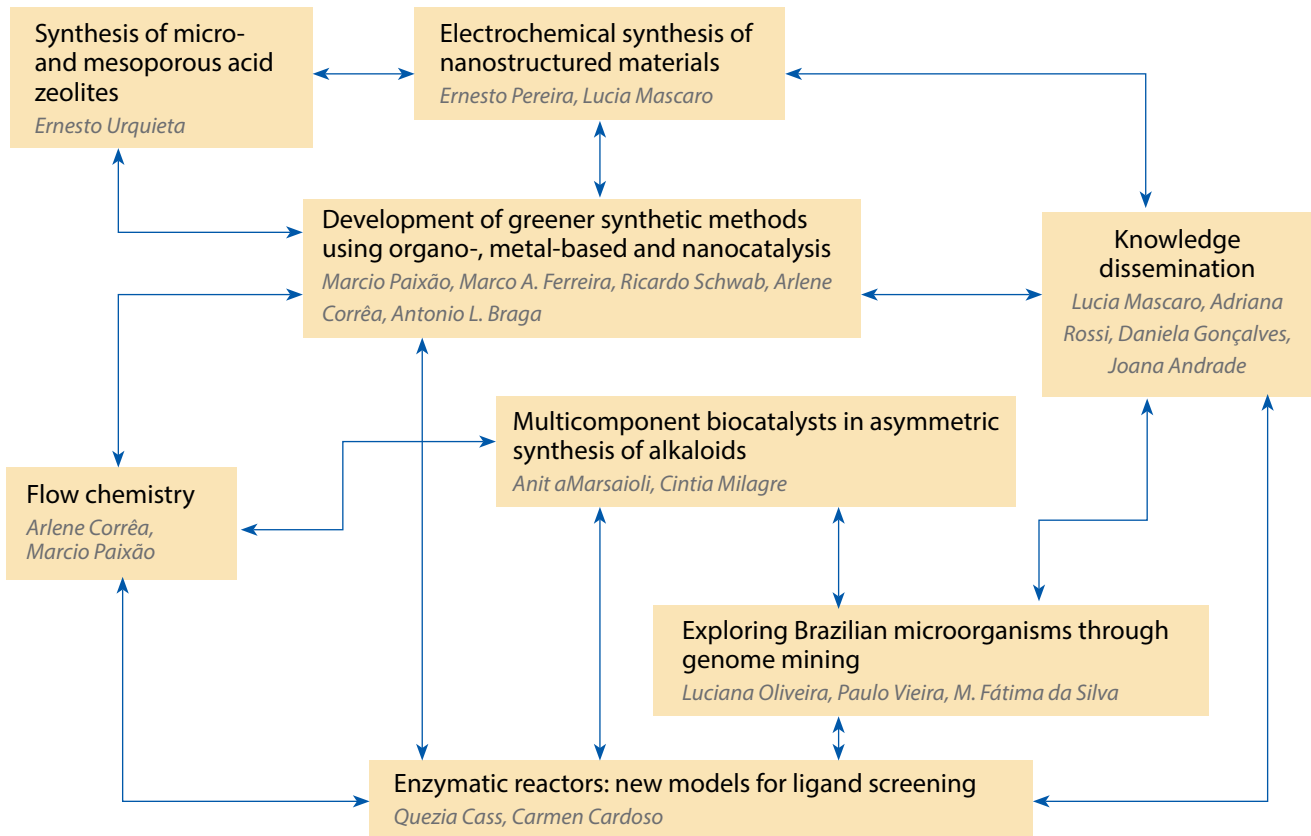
Synthesis of micro- and mesoporous acid zeolites
Ernesto Urquieta

Electrochemical synthesis of nanostructured materials
Ernesto Pereira, Lucia Mascaro

Development of greener synthetic methods using organo-, metal-based and nanocatalysis
Marcio Paixão, Marco A. Ferreira, Ricardo Schwab, Arlene Corrêa, Antonio L. Braga

Knowledge dissemination
Lucia Mascaro, Adriana Rossi, Daniela Gonçalves, Joana Andrade

Multicomponent biocatalysts in asymmetric synthesis of alkaloids
Anit aMarsaioli, Cintia Milagre

Flow chemistry
Arlene Corrêa, Marcio Paixão

Exploring Brazilian microorganisms through genome mining
Luciana Oliveira, Paulo Vieira, M. Fátima da Silva

Enzymatic reactors: new models for ligand screening
Quezia Cass, Carmen Cardoso